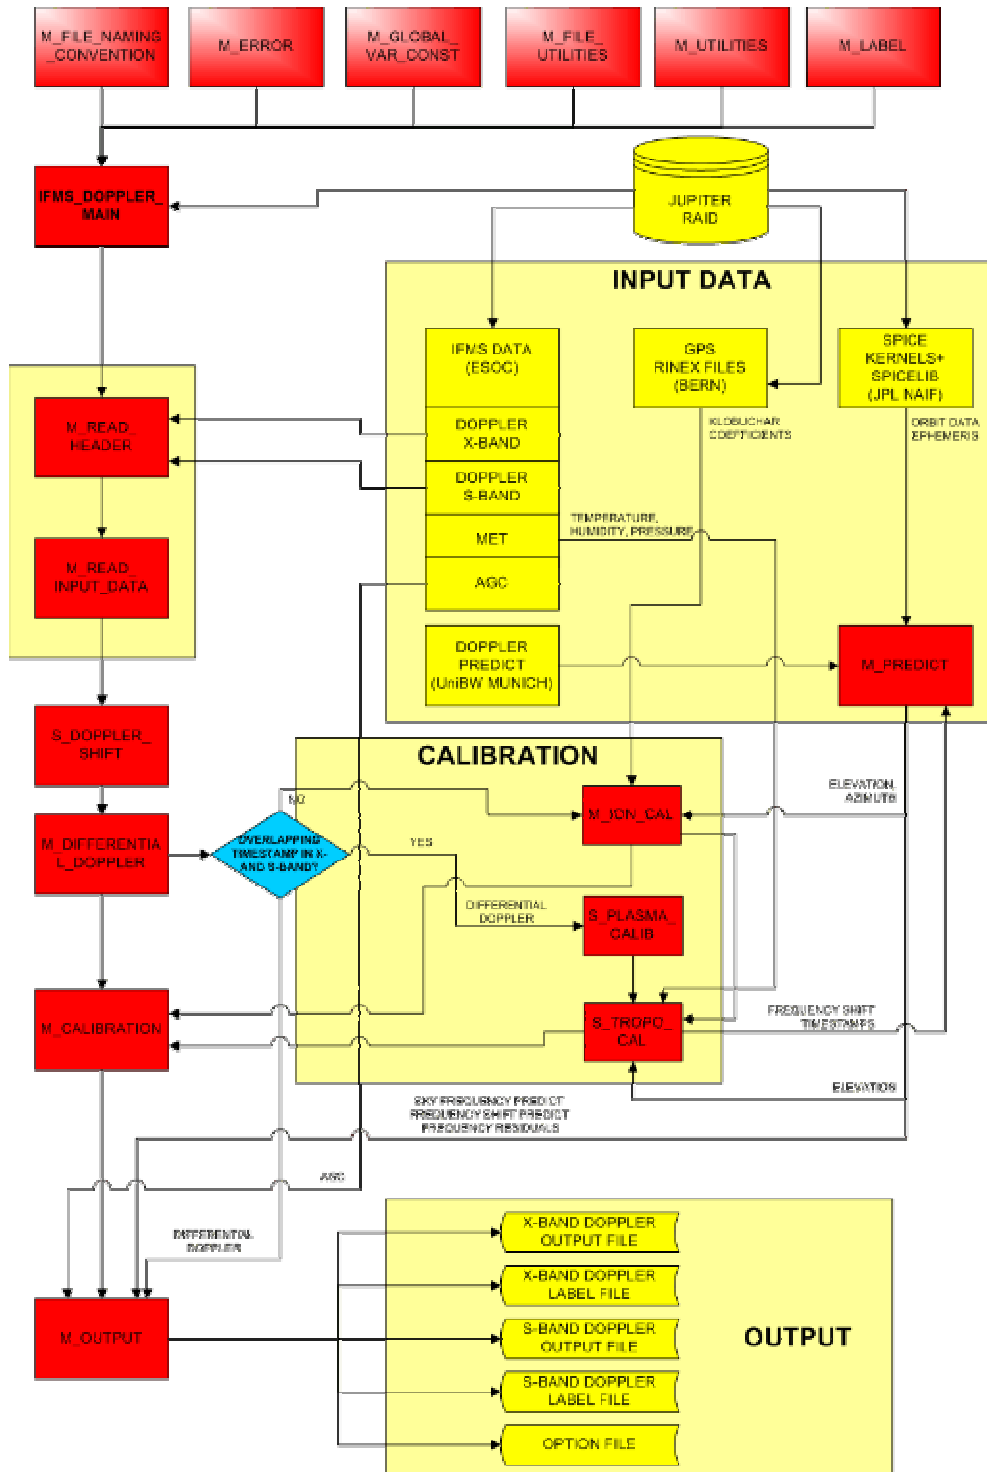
M_FILE_NAMING _CONVENTION

M_ERROR

M_GLOBAL_ VAR_CONST

M_FILE_ UTILITIES

M_UTILITIES

M_LABEL

IFMS_DOPPLER_ MAIN

JUPITER RAID

INPUT DATA

IFMS DATA (ESOC)

GPS RINEX FILES (BERN)

SPICE KERNELS+ SPICELIB (JPL NAIF)

DOPPLER X-BAND

DOPPLER S-BAND

MET

AGC

KLOBUCHAR COEFFICIENTS

ORBIT DATA EPHEMERIS

TEMPERATURE, HUMIDITY, PRESSURE

M_READ_ HEADER

M_READ_ INPUT_DATA

DOPPLER PREDICT (UniBW MUNICH)

M_PREDICT

S_DOPPLER_ SHIFT

CALIBRATION

NO

M_ION_CAL

ELEVATION, AZIMUTH

M_DIFFERENTIA L_DOPPLER

OVERLAPPING TIMESTAMP IN X- AND S-BAND?

YES

DIFFERENTIAL DOPPLER

S_PLASMA_ CALIB

M_CALIBRATION

S_TROPO_ CAL

FREQUENCY SHIFT TIMESTAMPS

ELEVATION

SKY FREQUENCY PREDICT FREQUENCY SHIFT PREDICT FREQUENCY RESIDUALS

AGC

DIFFERENTIAL DOPPLER

X-BAND DOPPLER OUTPUT FILE

X-BAND DOPPLER LABEL FILE

M_OUTPUT

S-BAND DOPPLER OUTPUT FILE

OUTPUT

S-BAND DOPPLER LABEL FILE

OPTION FILE